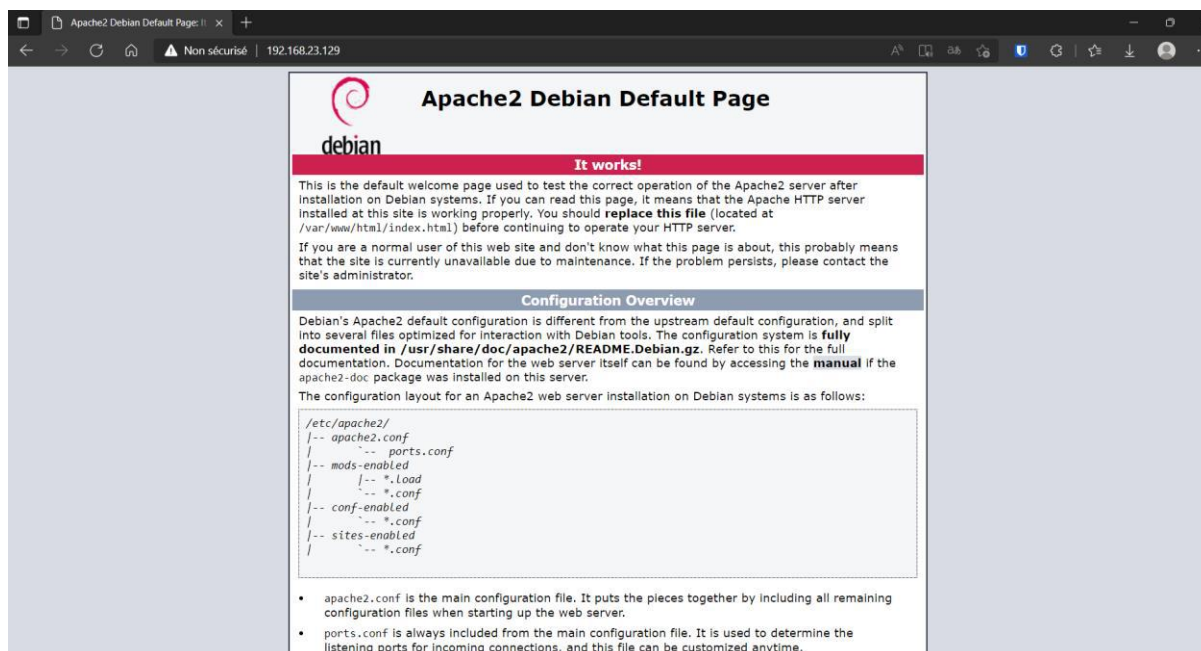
Apache2 Debian Default Page: It ×
+

Non sécurisé | 192.168.23.129

Apache2 Debian Default Page

debian

It works!

This is the default welcome page used to test the correct operation of the Apache2 server after installation on Debian systems. If you can read this page, it means that the Apache HTTP server installed at this site is working properly. You should **replace this file** (located at /var/www/html/index.html) before continuing to operate your HTTP server.

If you are a normal user of this web site and don't know what this page is about, this probably means that the site is currently unavailable due to maintenance. If the problem persists, please contact the site's administrator.

Configuration Overview

Debian's Apache2 default configuration is different from the upstream default configuration, and split into several files optimized for interaction with Debian tools. The configuration system is **fully documented in /usr/share/doc/apache2/README.Debian.gz**. Refer to this for the full documentation. Documentation for the web server itself can be found by accessing the **manual** if the apache2-doc package was installed on this server.

The configuration layout for an Apache2 web server installation on Debian systems is as follows:

/etc/apache2/
|-- apache2.conf
|       `-- ports.conf
|-- mods-enabled
|       |-- *.load
|       `-- *.conf
|-- conf-enabled
|       `-- *.conf
|-- sites-enabled
|       `-- *.conf

• apache2.conf is the main configuration file. It puts the pieces together by including all remaining configuration files when starting up the web server.

• ports.conf is always included from the main configuration file. It is used to determine the listening ports for incoming connections, and this file can be customized anytime.